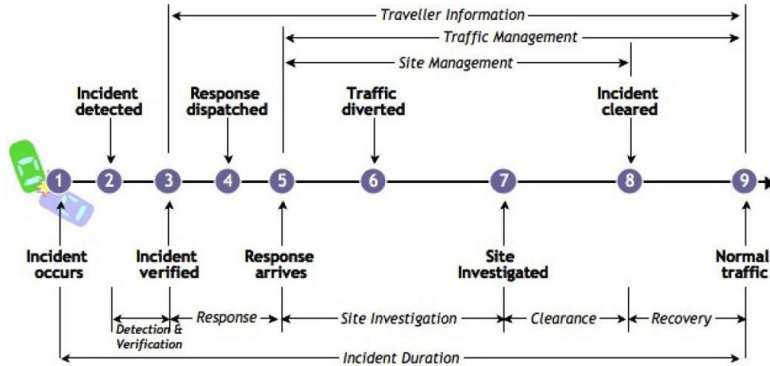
Traveller Information

Traffic Management

Site Management

Incident detected

Response dispatched

Traffic diverted

Incident cleared

1 2 3 4 5 6 7 8 9

Incident occurs

Incident verified

Response arrives

Site Investigated

Normal traffic

Detection & Verification

Response

Site Investigation

Clearance

Recovery

Incident Duration